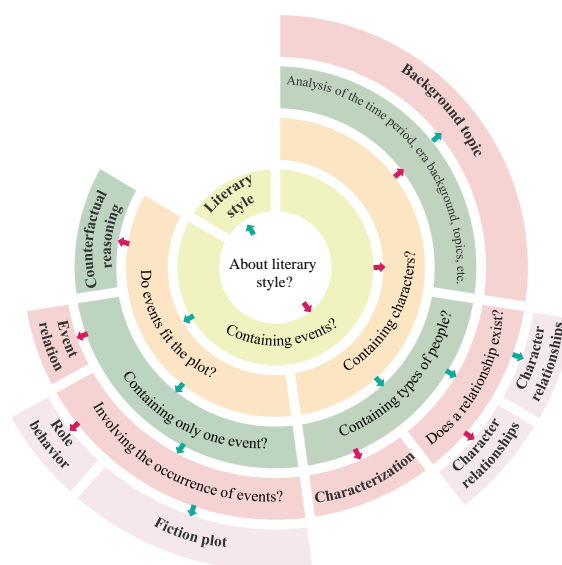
About literary style?

Literary style

Containing events?

Containing characters?

Do events fit the plot?

Counterfactual reasoning

Analysis of the time period, era background, topics, etc.

Background topic

Containing types of people?

Does a relationship exist?

Character relationships

Character relationships

Characterization

Containing only one event?

Event relation

Involving the occurrence of events?

Role behavior

Fiction plot